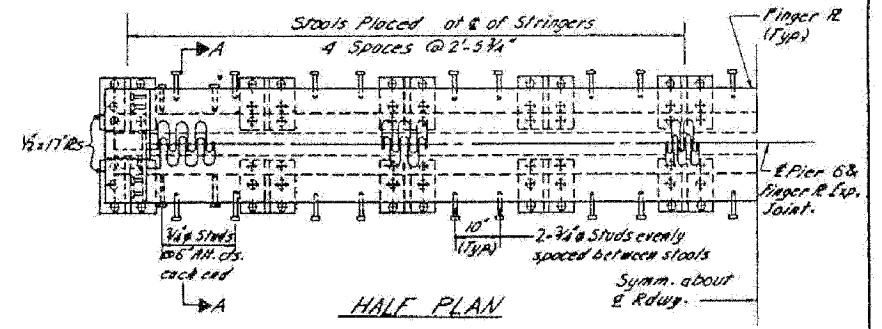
Stools Placed at ℄ of Stringers
4 Spaces @ 2'-3¼"

A

Finger ℞ (Typ.)

½x17 ℞s

℄ Pier 6 & Finger ℞ Exp. Joint.

¾"ø Studs @6" Alt. ctrs. each end

A

10" (Typ.)

2-¾"ø Studs evenly spaced between stools

Symm. about ℄ Rdwy.

HALF PLAN